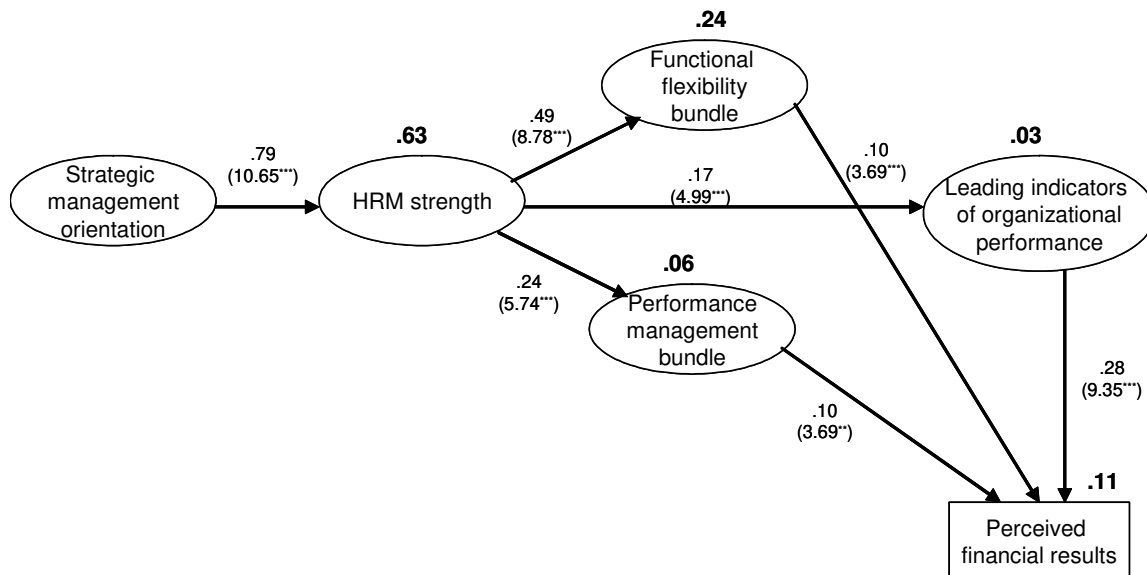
.24

Functional flexibility bundle

.63

.49
(8.78***)

.10
(3.69***)

.03

Strategic management orientation

.79
(10.65***)

HRM strength

.17
(4.99***)

Leading indicators of organizational performance

.24
(5.74***)

.06

Performance management bundle

.28
(9.35***)

.10
(3.69**)

.11

Perceived financial results